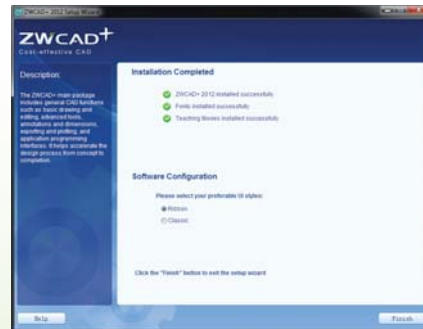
ZWCAD+ 2012 Setup Wizard

ZWCAD+
Cost-effective CAD

Description:

The ZWCAD+ main package includes general CAD functions such as basic drawing and editing, advanced tools, annotations and dimensions, exporting and plotting, and application programming interfaces. It helps accelerate the design process from concept to completion.

Installation Completed

ZWCAD+ 2012 installed successfully

Fonts installed successfully

Teaching Movies installed successfully

Software Configuration

Please select your preferable UI styles:

Ribbon

Classic

Click the "Finish" button to exit the setup wizard

Help

Finish